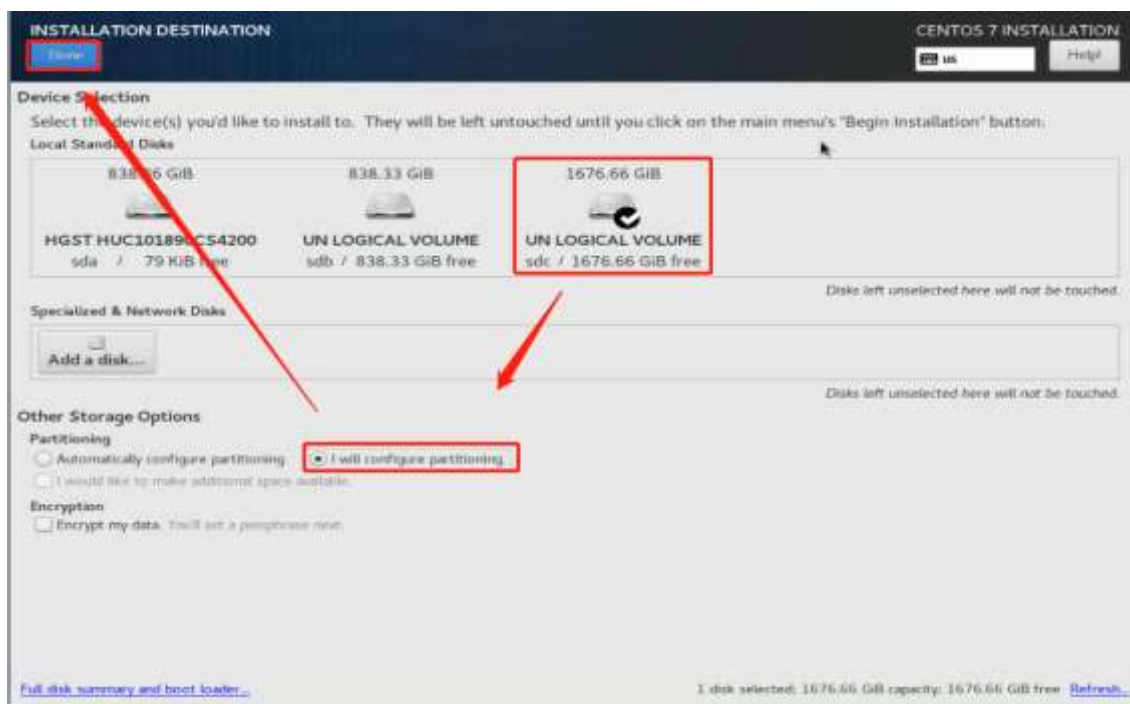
INSTALLATION DESTINATION

Done

CENTOS 7 INSTALLATION

us

Help!

Device S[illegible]lection

Select th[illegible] device(s) you'd like to install to. They will be left untouched until you click on the main menu's "Begin Installation" button.

Local Stand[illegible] Disks

838.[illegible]6 GiB

HGST HUC10189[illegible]CS4200

sda / 79 KiB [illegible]ee

838.33 GiB

UN LOGICAL VOLUME

sdb / 838.33 GiB free

1676.66 GiB

UN LOGICAL VOLUME

sdc / 1676.66 GiB free

Disks left unselected here will not be touched.

Specialized & Network Disks

Add a disk...

Disks left unselected here will not be touched.

Other Storage Options

Partitioning

Automatically configure partitioning.

I will configure partitioning.

I would like to make additional space available.

Encryption

Encrypt my data. You'll set a passphrase next.

Full disk summary and boot loader...

1 disk selected; 1676.66 GiB capacity; 1676.66 GiB free Refresh...